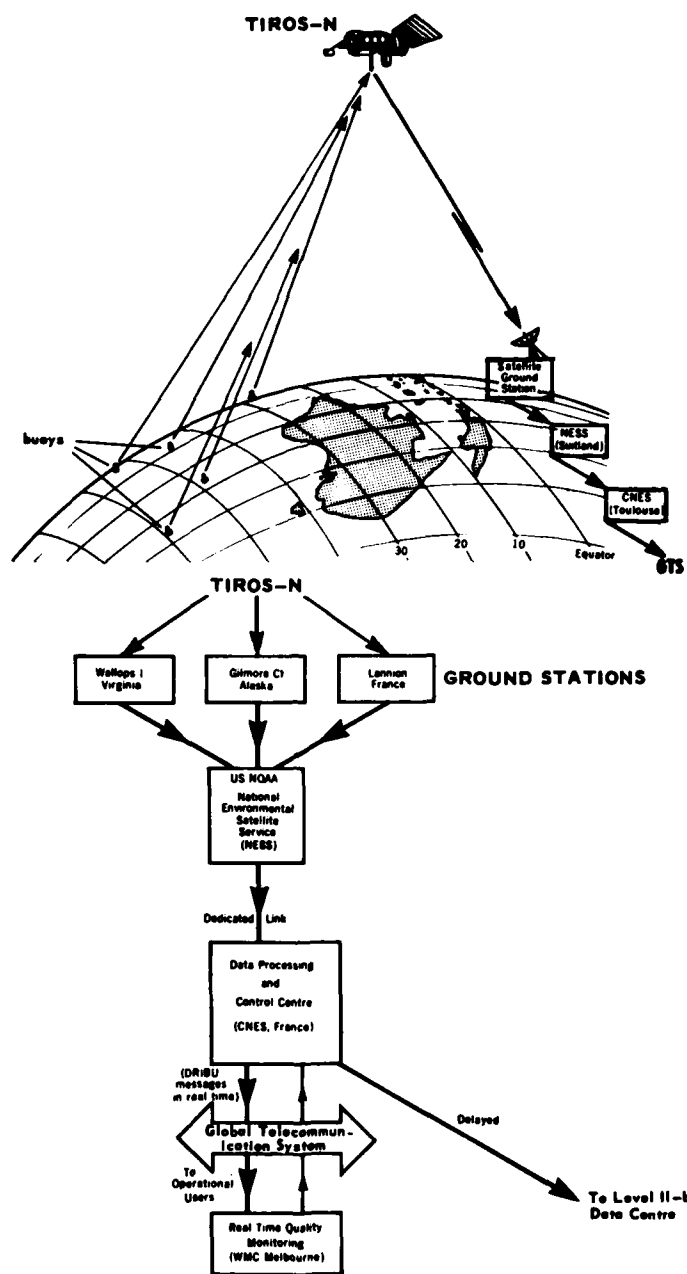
TIROS-N

buoys

Satellite Ground Station

NESS (Suitland)

CNES (Toulouse)

GTS

30

20

10

Equator

TIROS-N

Wallops I Virginia

Gilmore Ct Alaska

Lannion France

GROUND STATIONS

US NOAA National Environmental Satellite Service (NESS)

Dedicated Link

Data Processing and Control Centre (CNES, France)

(DRIBU messages in real time)

Delayed

Global Telecommunication System

To Operational Users

To Level II-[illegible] Data Centre

Real Time Quality Monitoring (WMC Melbourne)